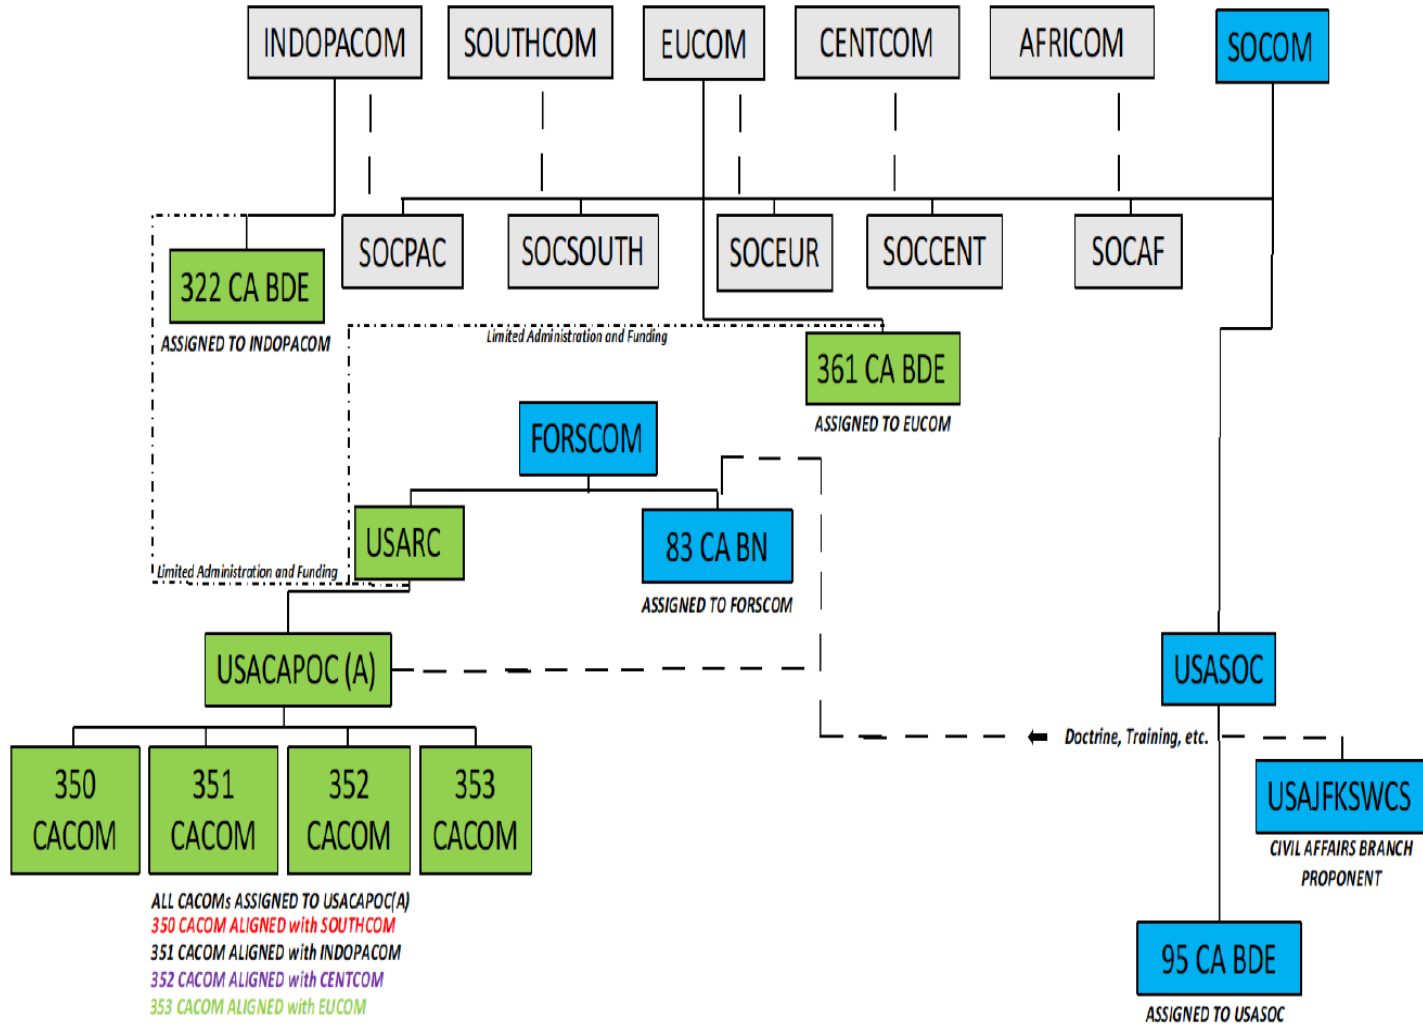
INDOPACOM
SOUTHCOM
EUCOM
CENTCOM
AFRICOM
SOCOM

SOCPAC
SOCSOUTH
SOCEUR
SOCCENT
SOCAF

322 CA BDE
ASSIGNED TO INDOPACOM

Limited Administration and Funding

361 CA BDE
ASSIGNED TO EUCOM

FORSCOM

USARC

83 CA BN
ASSIGNED TO FORSCOM

Limited Administration and Funding

USACAPOC (A)

USASOC

Doctrine, Training, etc.

USAJFKSWCS
CIVIL AFFAIRS BRANCH PROPONENT

350 CACOM
351 CACOM
352 CACOM
353 CACOM

ALL CACOMs ASSIGNED TO USACAPOC(A)
350 CACOM ALIGNED with SOUTHCOM
351 CACOM ALIGNED with INDOPACOM
352 CACOM ALIGNED with CENTCOM
353 CACOM ALIGNED with EUCOM

95 CA BDE
ASSIGNED TO USASOC